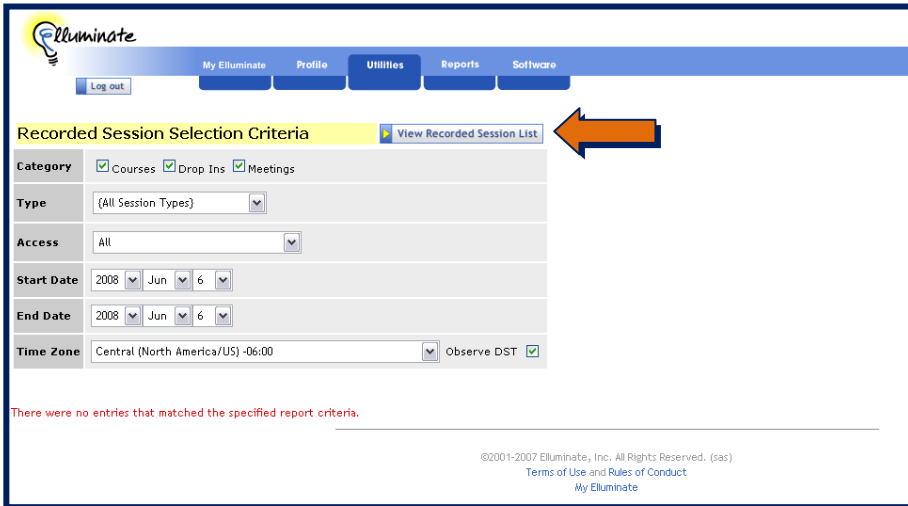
Elluminate

My Elluminate | Profile | Utilities | Reports | Software

Log out

Recorded Session Selection Criteria

View Recorded Session List

| | |
|---|---|
| Category | Courses Drop Ins Meetings |
| Type | (All Session Types) |
| Access | All |
| Start Date | 2008 Jun 6 |
| End Date | 2008 Jun 6 |
| Time Zone | Central (North America/US) -06:00 Observe DST |

There were no entries that matched the specified report criteria.

©2001-2007 Elluminate, Inc. All Rights Reserved. (sas)
Terms of Use and Rules of Conduct
My Elluminate